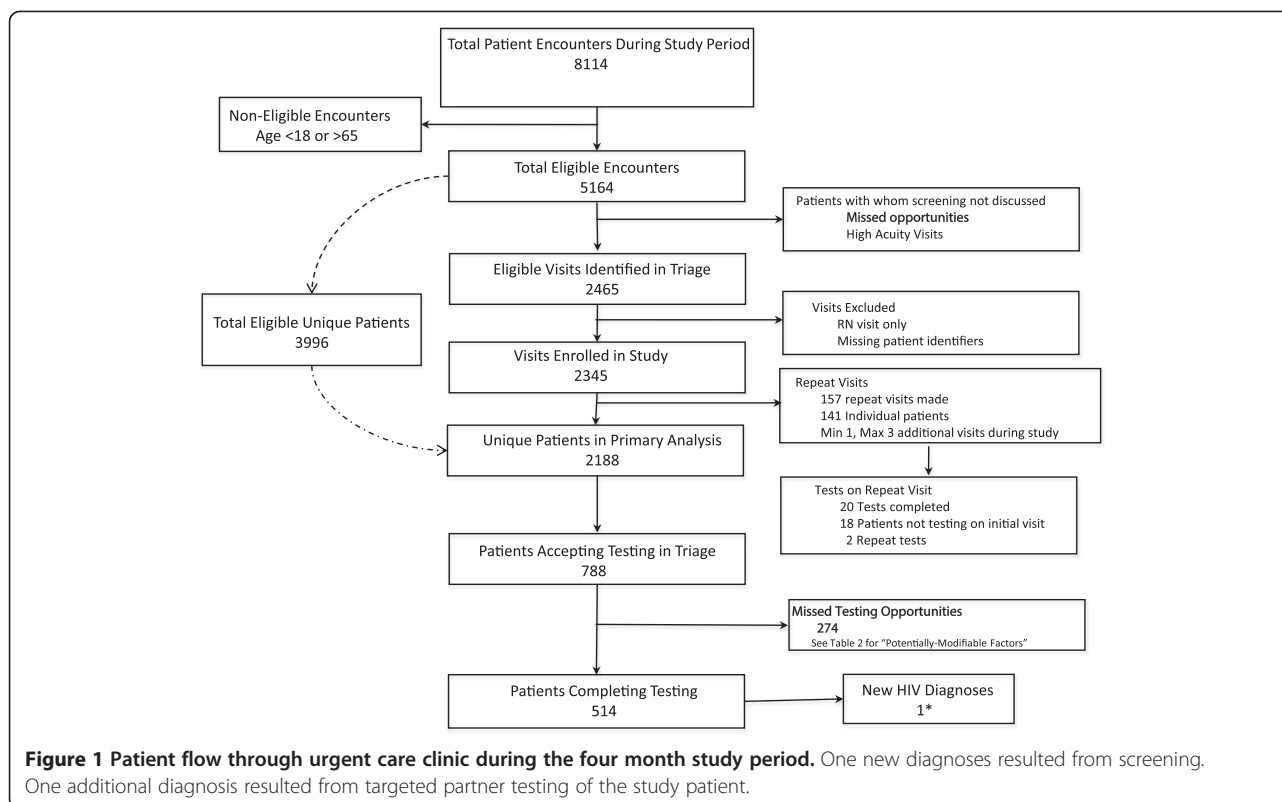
Total Patient Encounters During Study Period
8114

Non-Eligible Encounters
Age <18 or >65

Total Eligible Encounters
5164

Patients with whom screening not discussed
Missed opportunities
High Acuity Visits

Eligible Visits Identified in Triage
2465

Total Eligible Unique Patients
3996

Visits Excluded
RN visit only
Missing patient identifiers

Visits Enrolled in Study
2345

Repeat Visits
157 repeat visits made
141 Individual patients
Min 1, Max 3 additional visits during study

Unique Patients in Primary Analysis
2188

Tests on Repeat Visit
20 Tests completed
18 Patients not testing on initial visit
2 Repeat tests

Patients Accepting Testing in Triage
788

Missed Testing Opportunities
274
See Table 2 for "Potentially-Modifiable Factors"

Patients Completing Testing
514

New HIV Diagnoses
1*

**Figure 1 Patient flow through urgent care clinic during the four month study period.** One new diagnoses resulted from screening. One additional diagnosis resulted from targeted partner testing of the study patient.